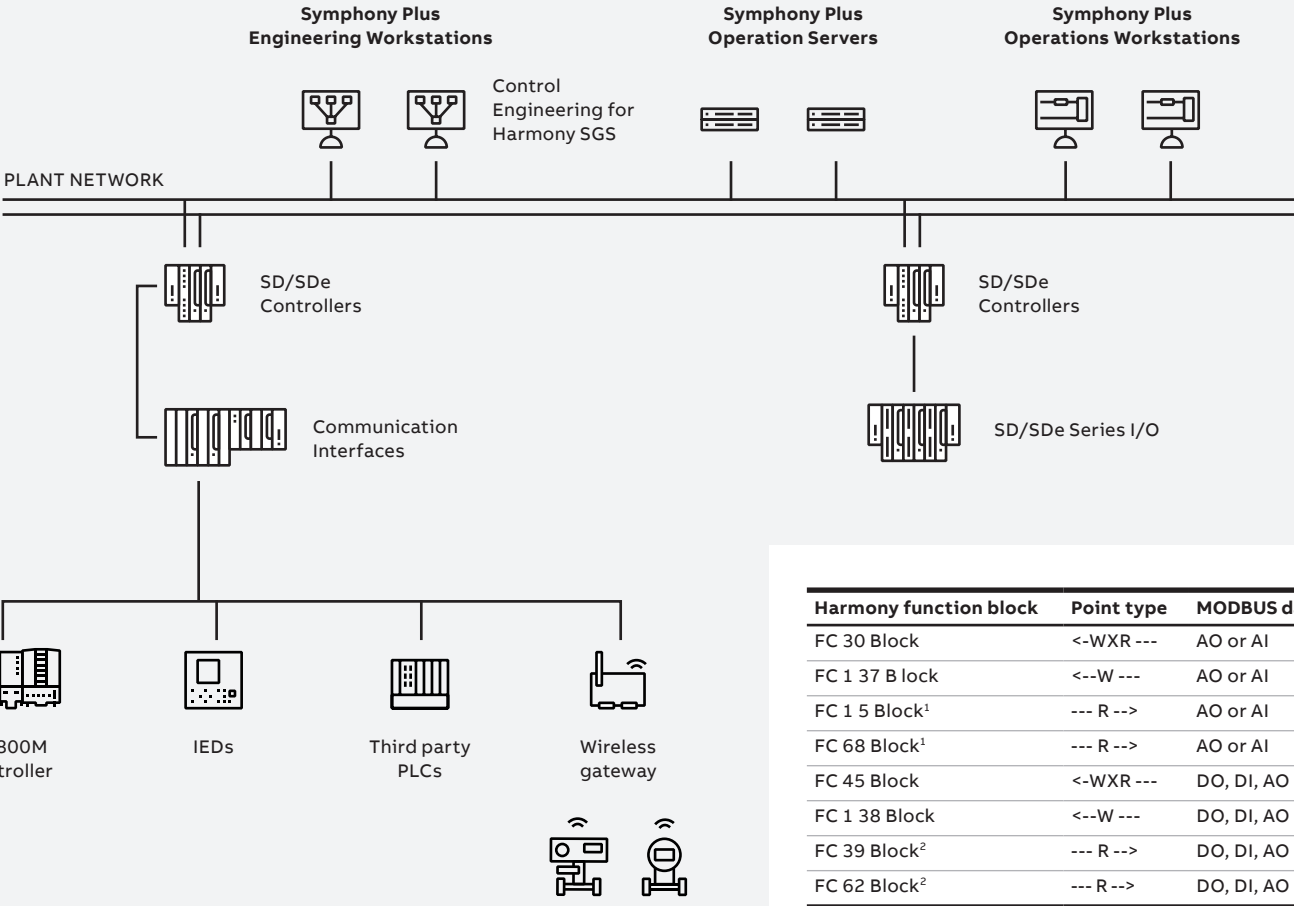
Symphony Plus
Engineering Workstations

Symphony Plus
Operation Servers

Symphony Plus
Operations Workstations

Control Engineering for Harmony SGS

PLANT NETWORK

SD/SDe Controllers

SD/SDe Controllers

Communication Interfaces

SD/SDe Series I/O

300M
troller

IEDs

Third party PLCs

Wireless gateway

| Harmony function block | Point type | MODBUS d |
|---|---|---|
| FC 30 Block | <-WXR --- | AO or AI |
| FC 1 37 B lock | <--W --- | AO or AI |
| FC 1 5 Block$^1$ | --- R --> | AO or AI |
| FC 68 Block$^1$ | --- R --> | AO or AI |
| FC 45 Block | <-WXR --- | DO, DI, AO |
| FC 1 38 Block | <--W --- | DO, DI, AO |
| FC 39 Block$^2$ | --- R --> | DO, DI, AO |
| FC 62 Block$^2$ | --- R --> | DO, DI, AO |